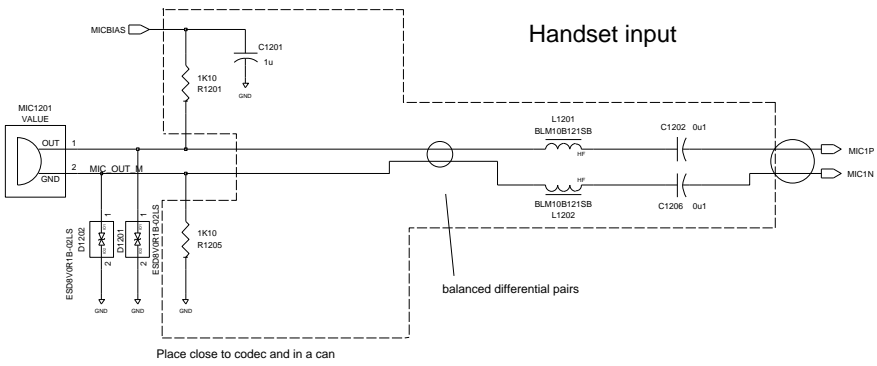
Handset input

MICBIAS

C1201
1u
GND

1K10
R1201

MIC1201
VALUE

OUT
GND

1
2

MIC_OUT_M

L1201
BLM10B121SB
HF

C1202 0u1

MIC1P
MIC1N

HF
BLM10B121SB
L1202

C1206 0u1

ESD8V0R1B-02LS
D1202
D1201
ESD8V0R1B-02LS

1
2
1
2

1K10
R1205

GND
GND
GND

balanced differential pairs

Place close to codec and in a can